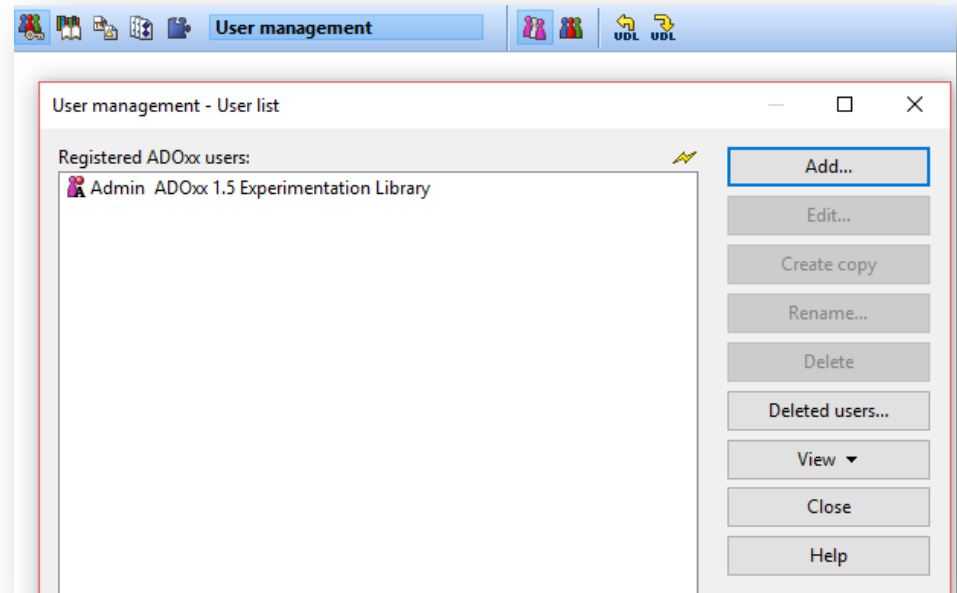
User management

UDL UDL

User management - User list

Registered ADOxx users:

Admin ADOxx 1.5 Experimentation Library

Add...

Edit...

Create copy

Rename...

Delete

Deleted users...

View

Close

Help